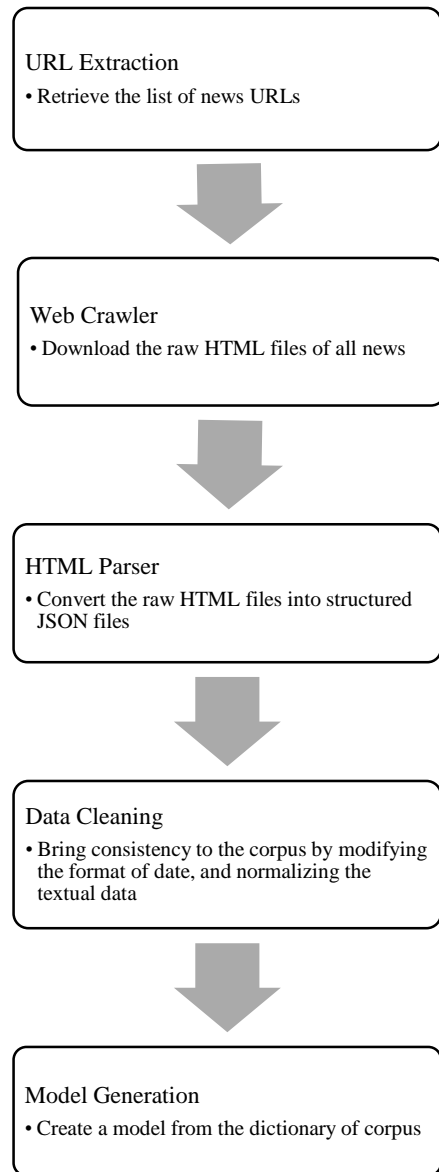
URL Extraction
• Retrieve the list of news URLs

Web Crawler
• Download the raw HTML files of all news

HTML Parser
• Convert the raw HTML files into structured JSON files

Data Cleaning
• Bring consistency to the corpus by modifying the format of date, and normalizing the textual data

Model Generation
• Create a model from the dictionary of corpus